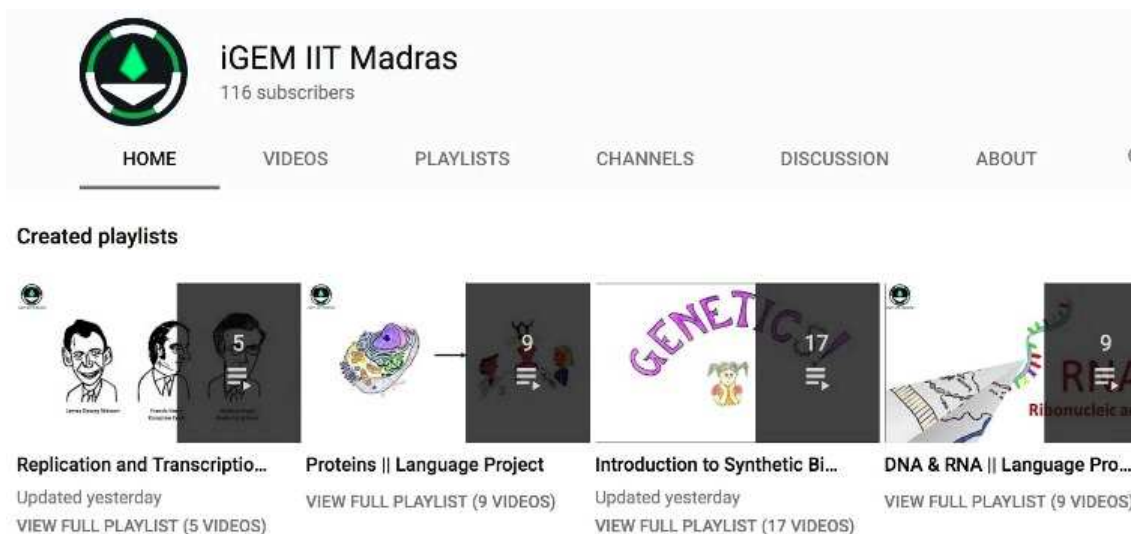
iGEM IIT Madras
116 subscribers

HOME VIDEOS PLAYLISTS CHANNELS DISCUSSION ABOUT

Created playlists

James Dewey Watson
Francis Harry Compton Crick
5

9

GENETICS
17

RNA
Ribonucleic a
9

Replication and Transcriptio...
Updated yesterday
VIEW FULL PLAYLIST (5 VIDEOS)

Proteins || Language Project
VIEW FULL PLAYLIST (9 VIDEOS)

Introduction to Synthetic Bi...
Updated yesterday
VIEW FULL PLAYLIST (17 VIDEOS)

DNA & RNA || Language Pro...
VIEW FULL PLAYLIST (9 VIDEOS)